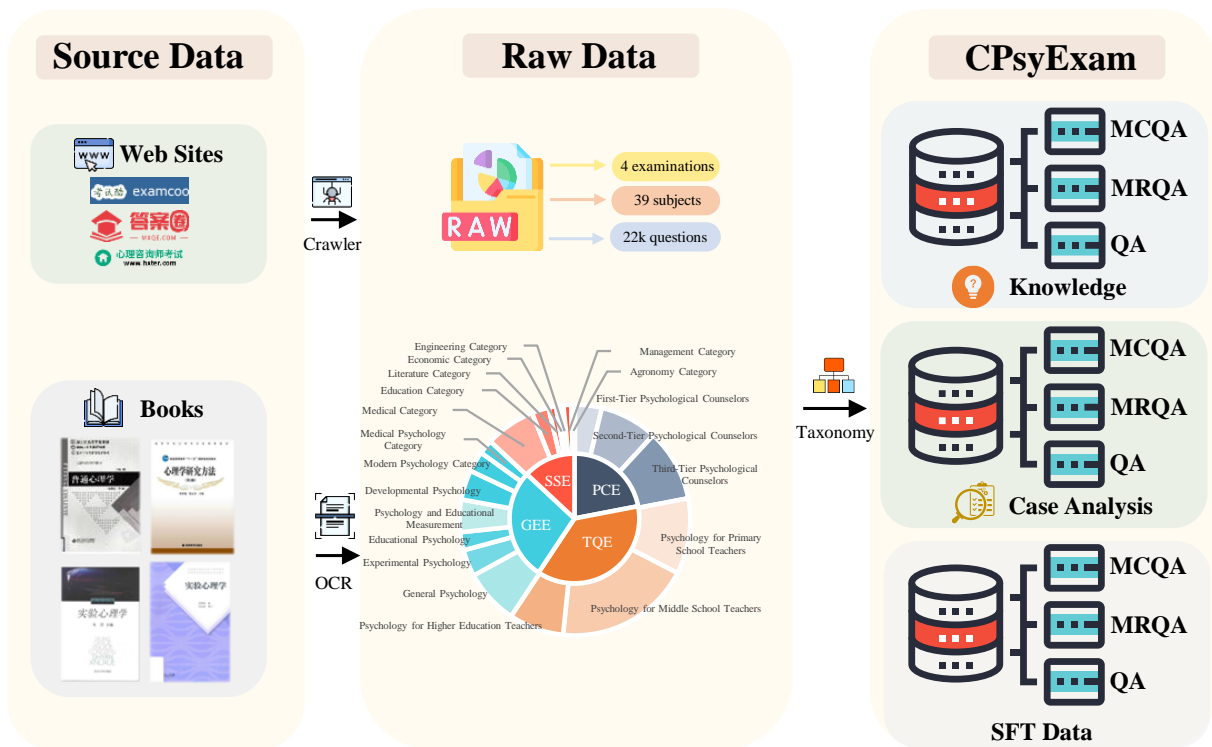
Source Data

Web Sites

examcoo

答案圈

MXQE.COM

心理咨询师考试

www.hxter.com

Books

普通心理学

心理学研究方法

实验心理学

实验心理学

Crawler

OCR

Raw Data

RAW

4 examinations

39 subjects

22k questions

Engineering Category

Economic Category

Literature Category

Education Category

Medical Category

Medical Psychology Category

Modern Psychology Category

Developmental Psychology

Psychology and Educational Measurement

Educational Psychology

Experimental Psychology

General Psychology

Psychology for Higher Education Teachers

Management Category

Agronomy Category

First-Tier Psychological Counselors

Second-Tier Psychological Counselors

Third-Tier Psychological Counselors

Psychology for Primary School Teachers

Psychology for Middle School Teachers

SSE

PCE

GEE

TQE

Taxonomy

CPsyExam

MCQA

MRQA

QA

Knowledge

MCQA

MRQA

QA

Case Analysis

MCQA

MRQA

QA

SFT Data